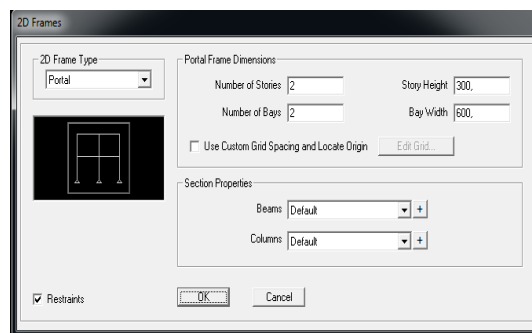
2D Frames

2D Frame Type
Portal

Portal Frame Dimensions
Number of Stories 2
Story Height 300,
Number of Bays 2
Bay Width 600,
Use Custom Grid Spacing and Locate Origin
Edit Grid...

Section Properties
Beams Default +
Columns Default +

Restraints
OK
Cancel